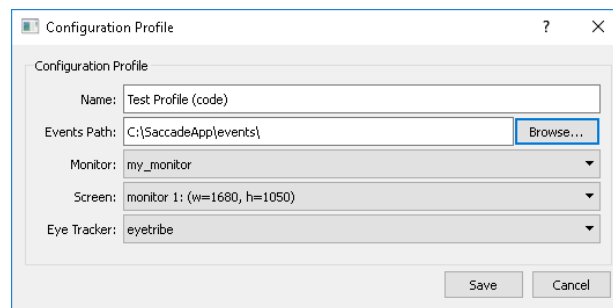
Configuration Profile ? ×

Configuration Profile

Name: Test Profile (code)

Events Path: C:\SaccadeApp\events\ Browse...

Monitor: my_monitor

Screen: monitor 1: (w=1680, h=1050)

Eye Tracker: eyetribe

Save Cancel